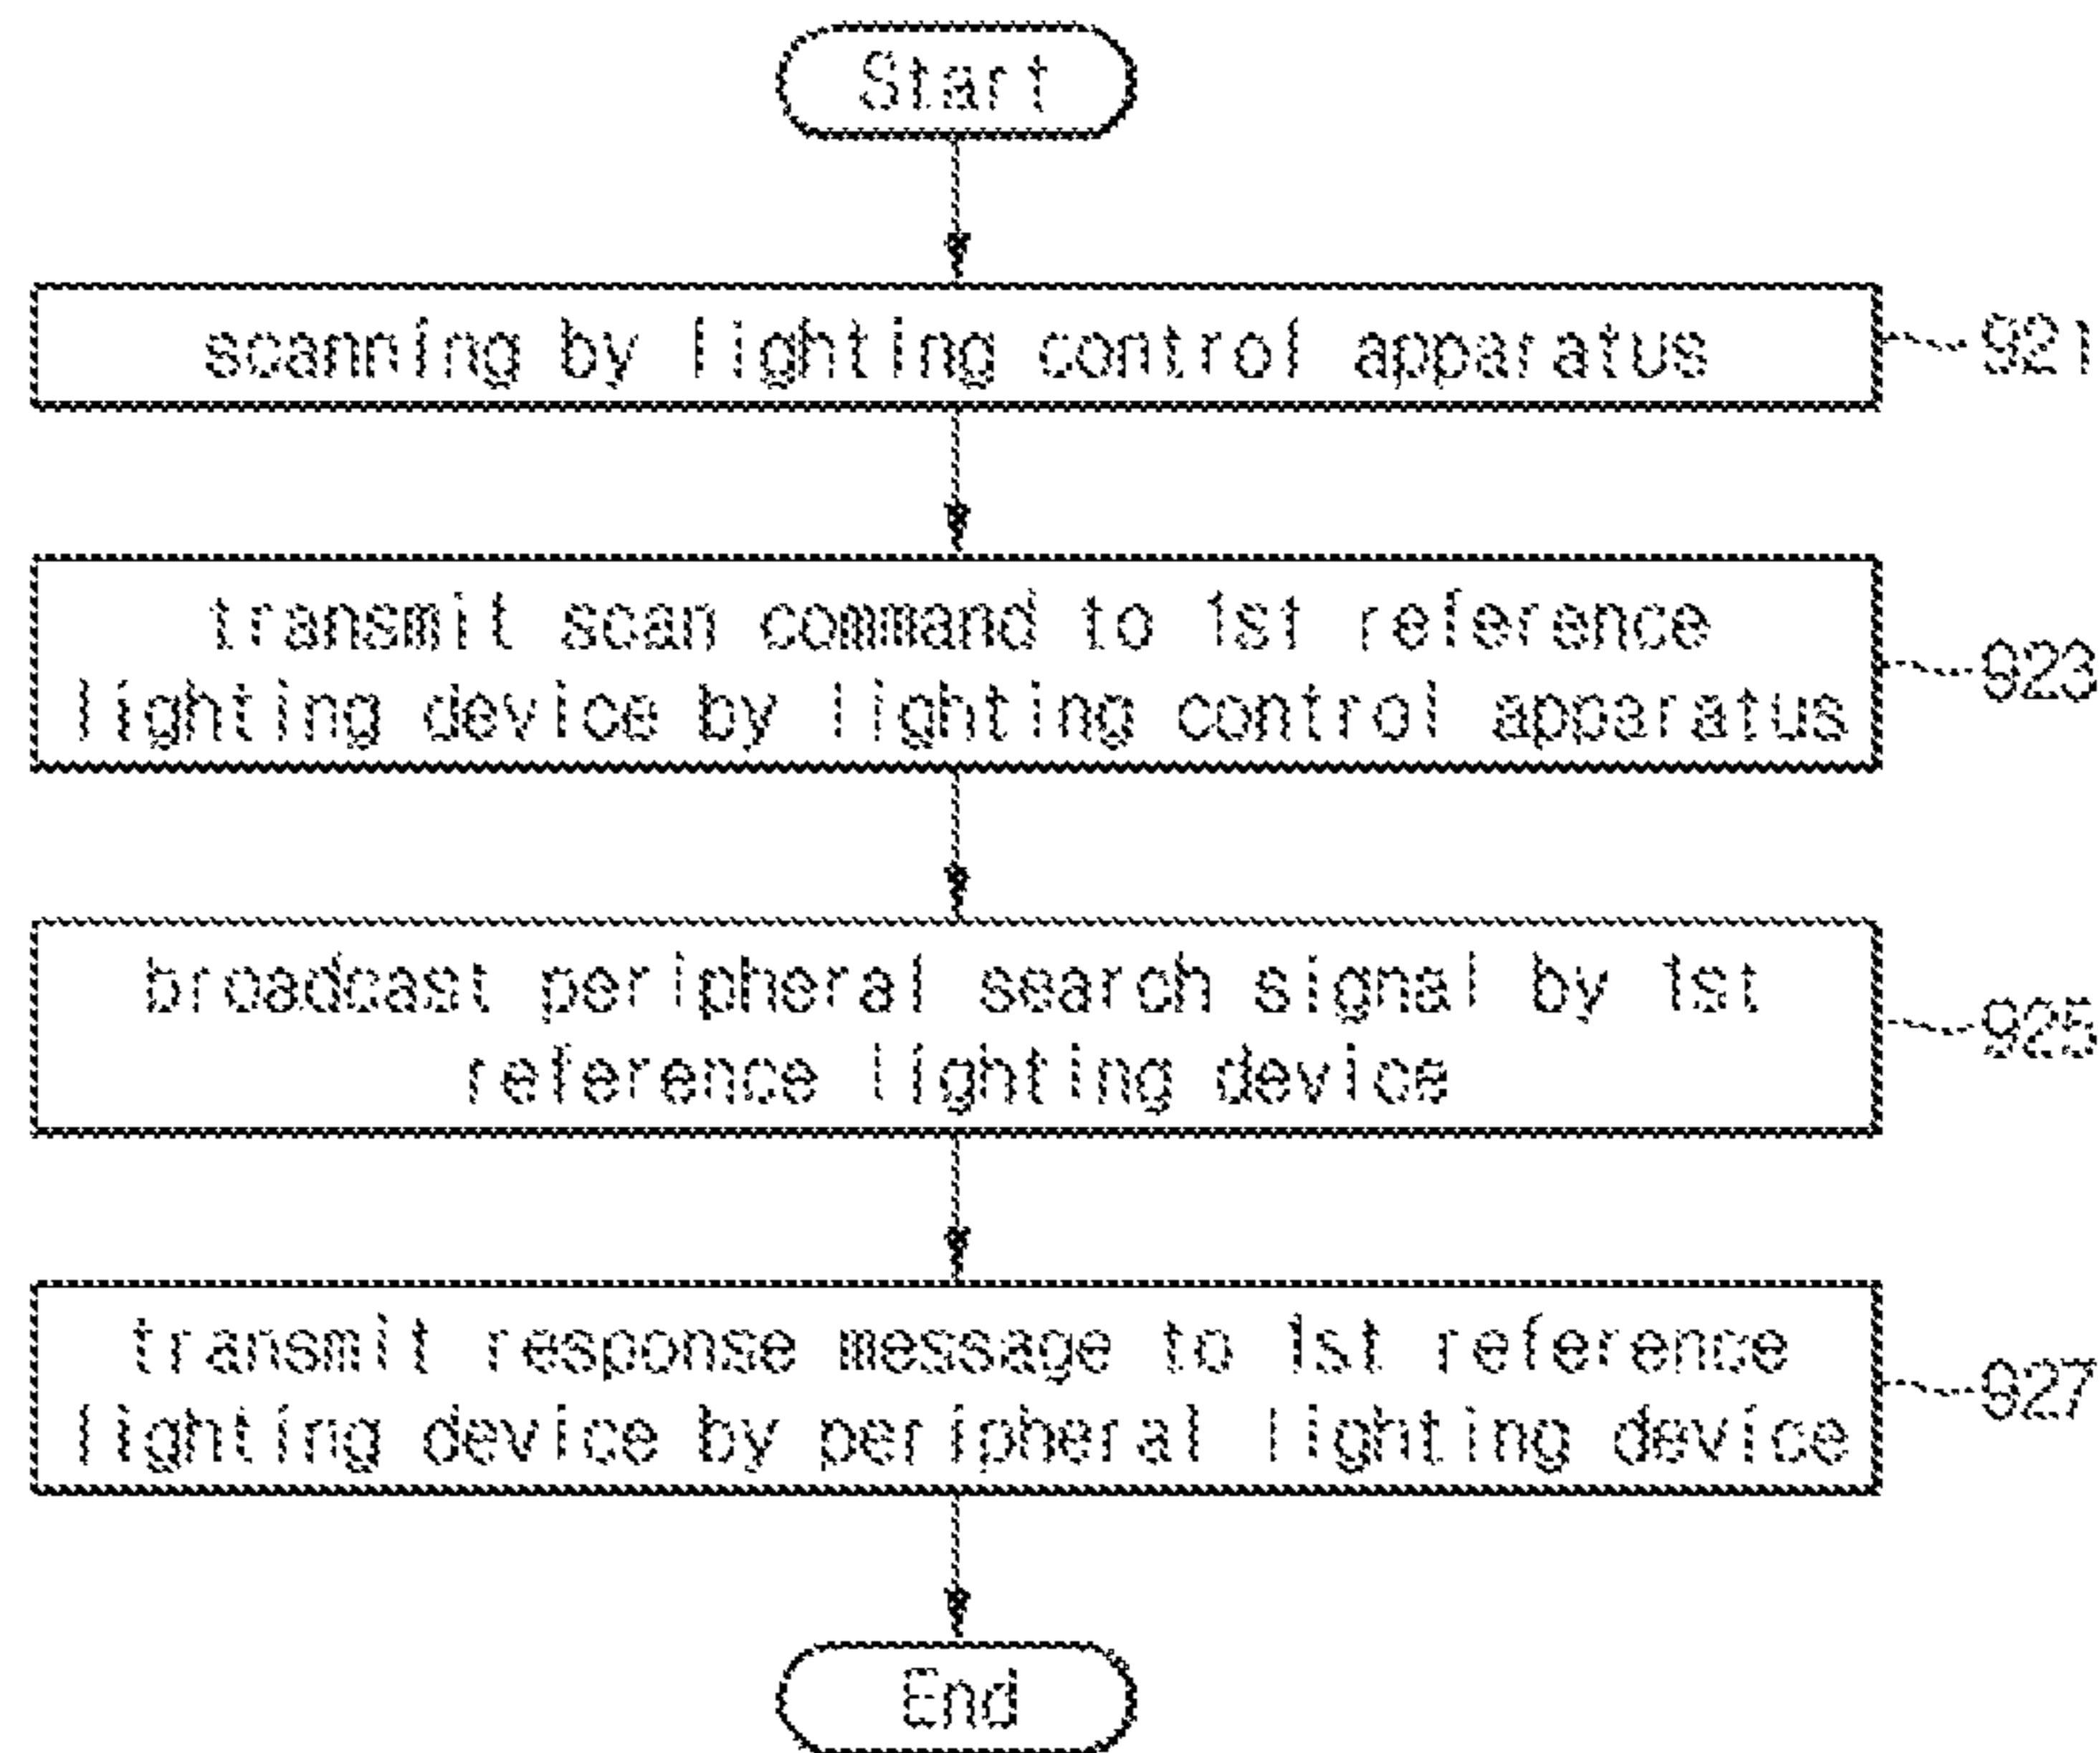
Start

scanning by lighting control apparatus

921

transmit scan command to 1st reference lighting device by lighting control apparatus

923

broadcast peripheral search signal by 1st reference lighting device

925

transmit response message to 1st reference lighting device by peripheral lighting device

927

End